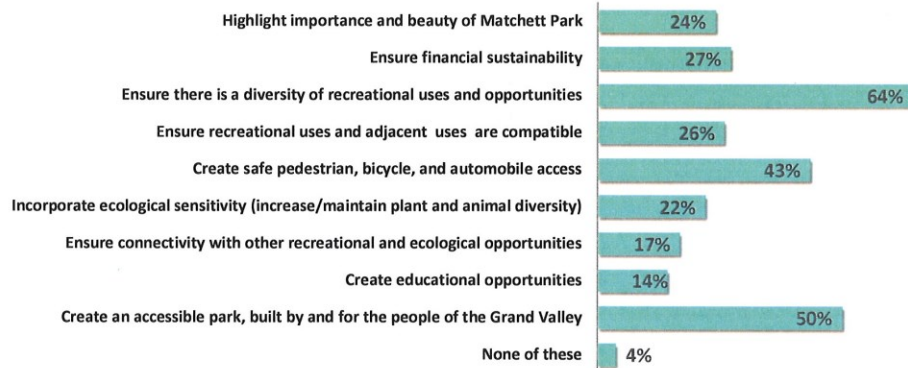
Highlight importance and beauty of Matchett Park 24%
Ensure financial sustainability 27%
Ensure there is a diversity of recreational uses and opportunities 64%
Ensure recreational uses and adjacent uses are compatible 26%
Create safe pedestrian, bicycle, and automobile access 43%
Incorporate ecological sensitivity (increase/maintain plant and animal diversity) 22%
Ensure connectivity with other recreational and ecological opportunities 17%
Create educational opportunities 14%
Create an accessible park, built by and for the people of the Grand Valley 50%
None of these 4%